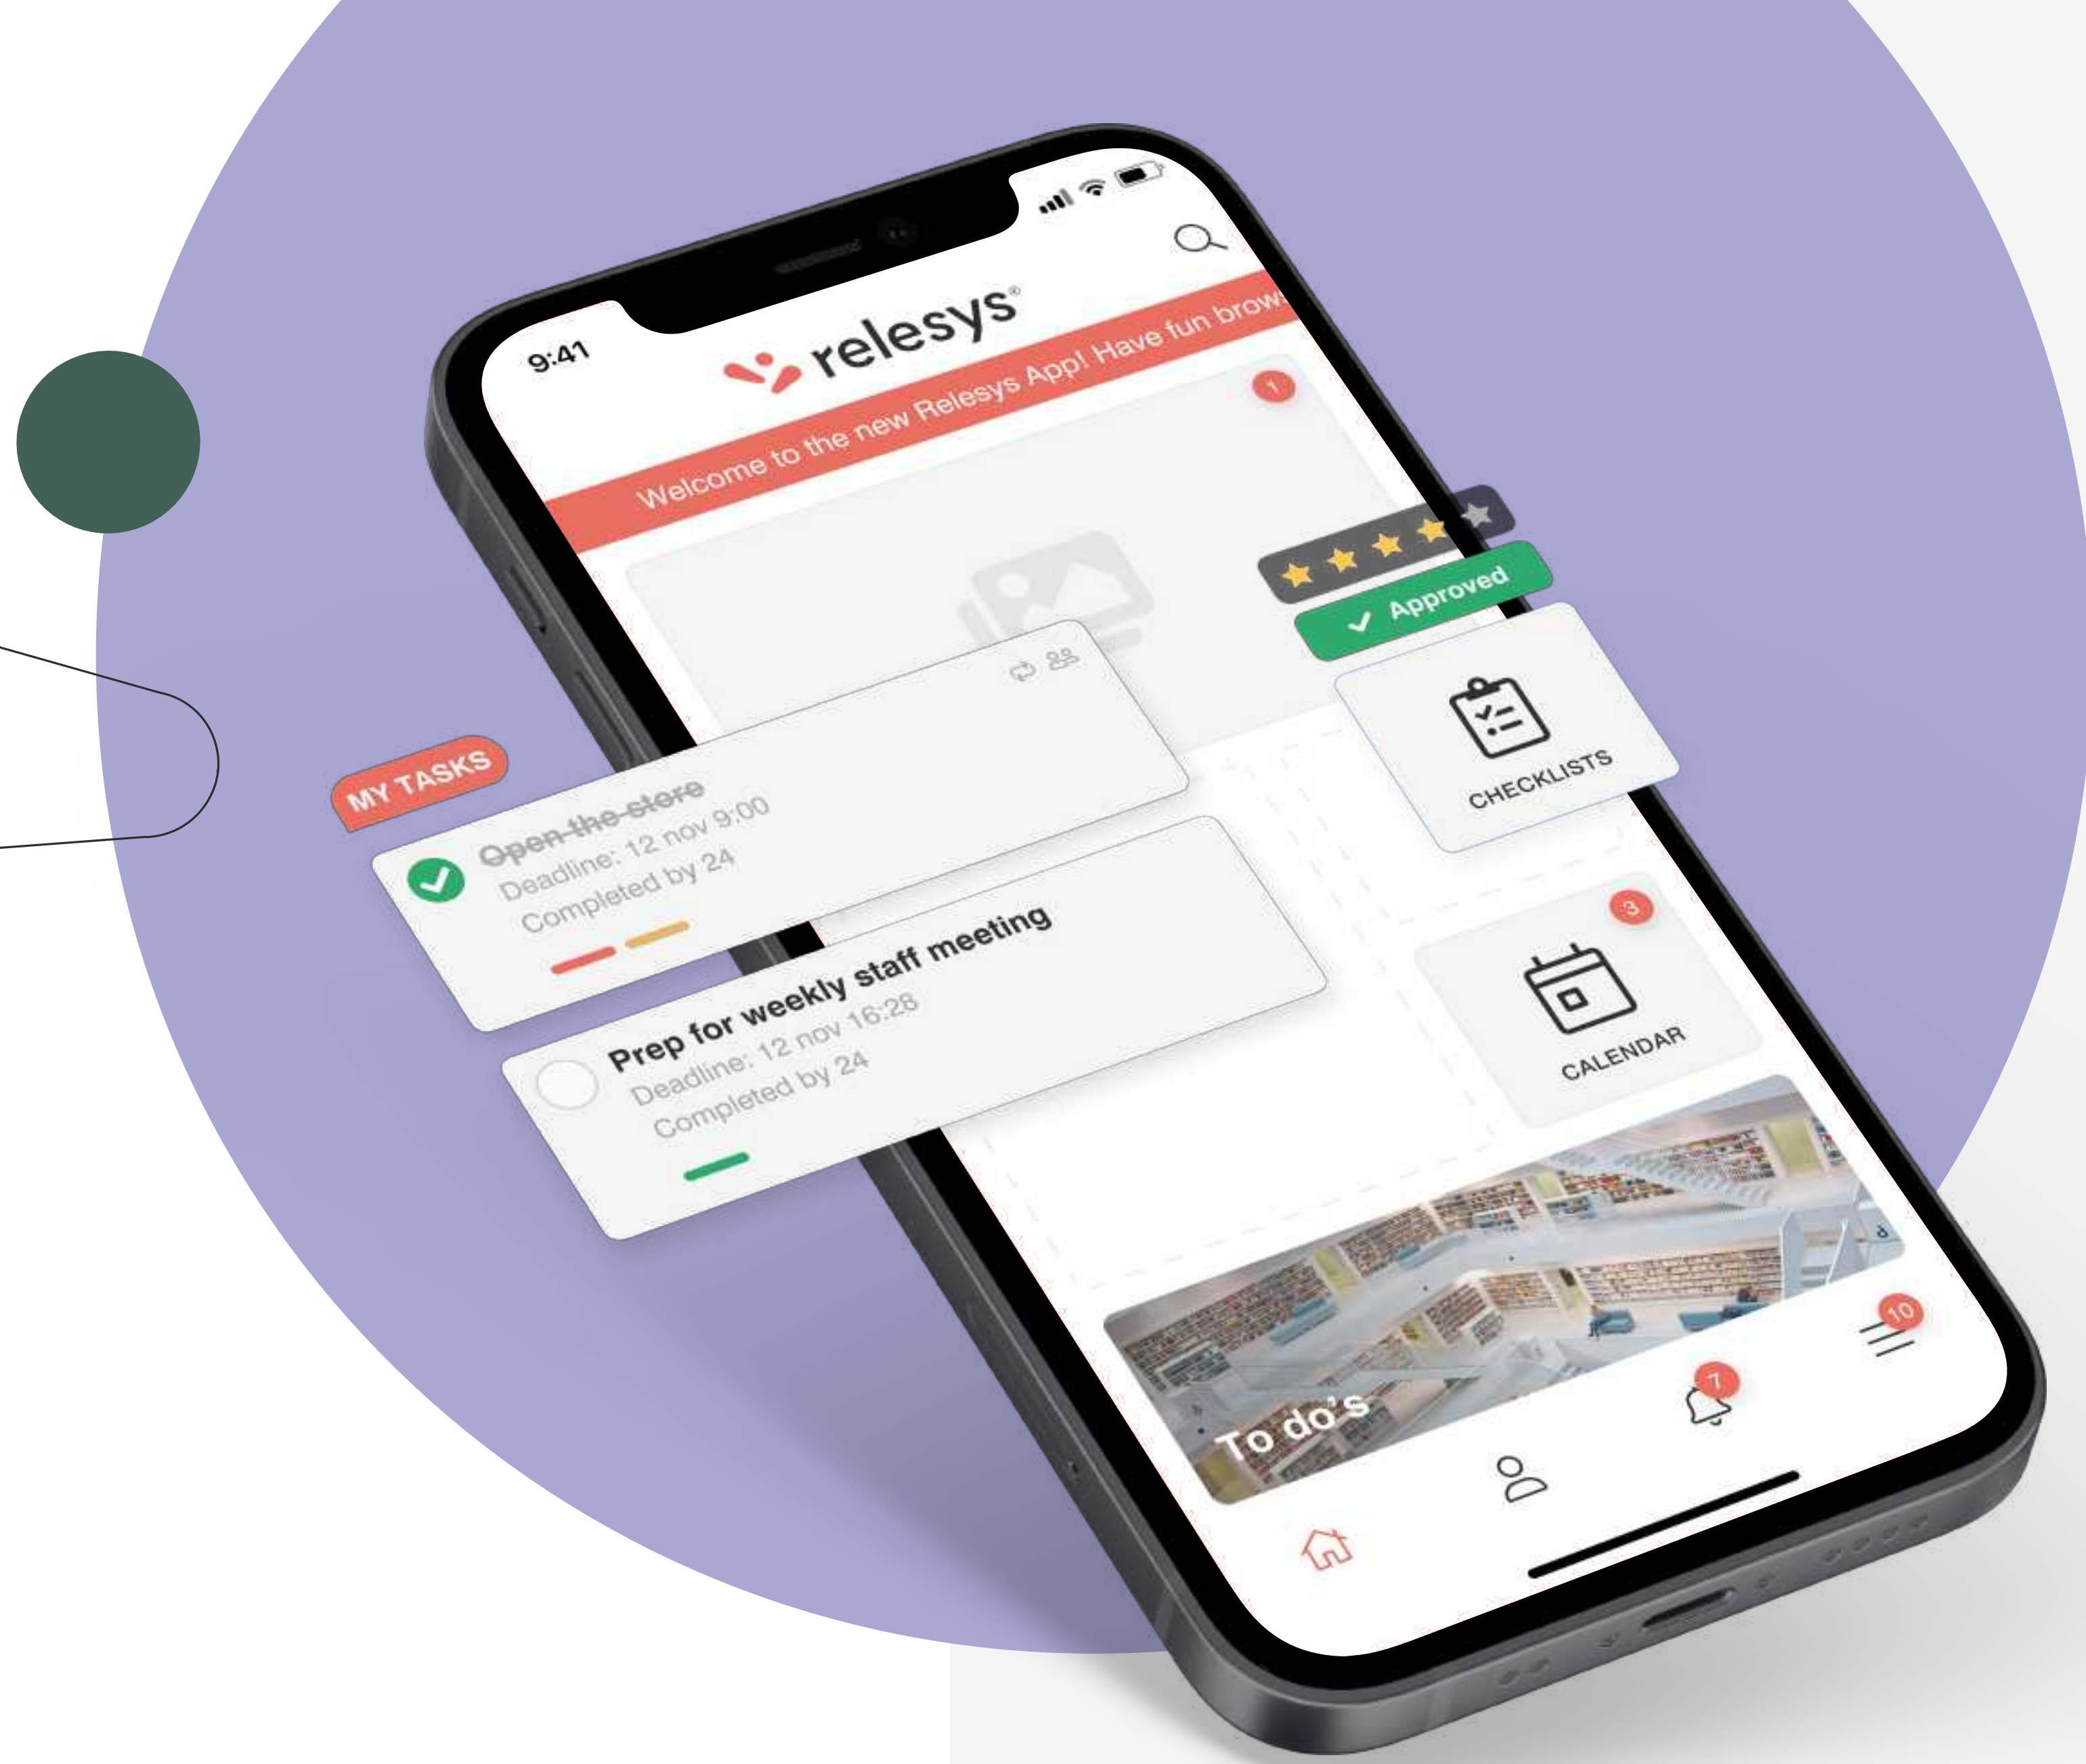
9:41

relesys®

Welcome to the new Relesys App! Have fun brow

1

Approved

MY TASKS

~~Open the store~~
Deadline: 12 nov 9:00
Completed by 24

Prep for weekly staff meeting
Deadline: 12 nov 16:28
Completed by 24

CHECKLISTS

3

CALENDAR

To do's

7

10